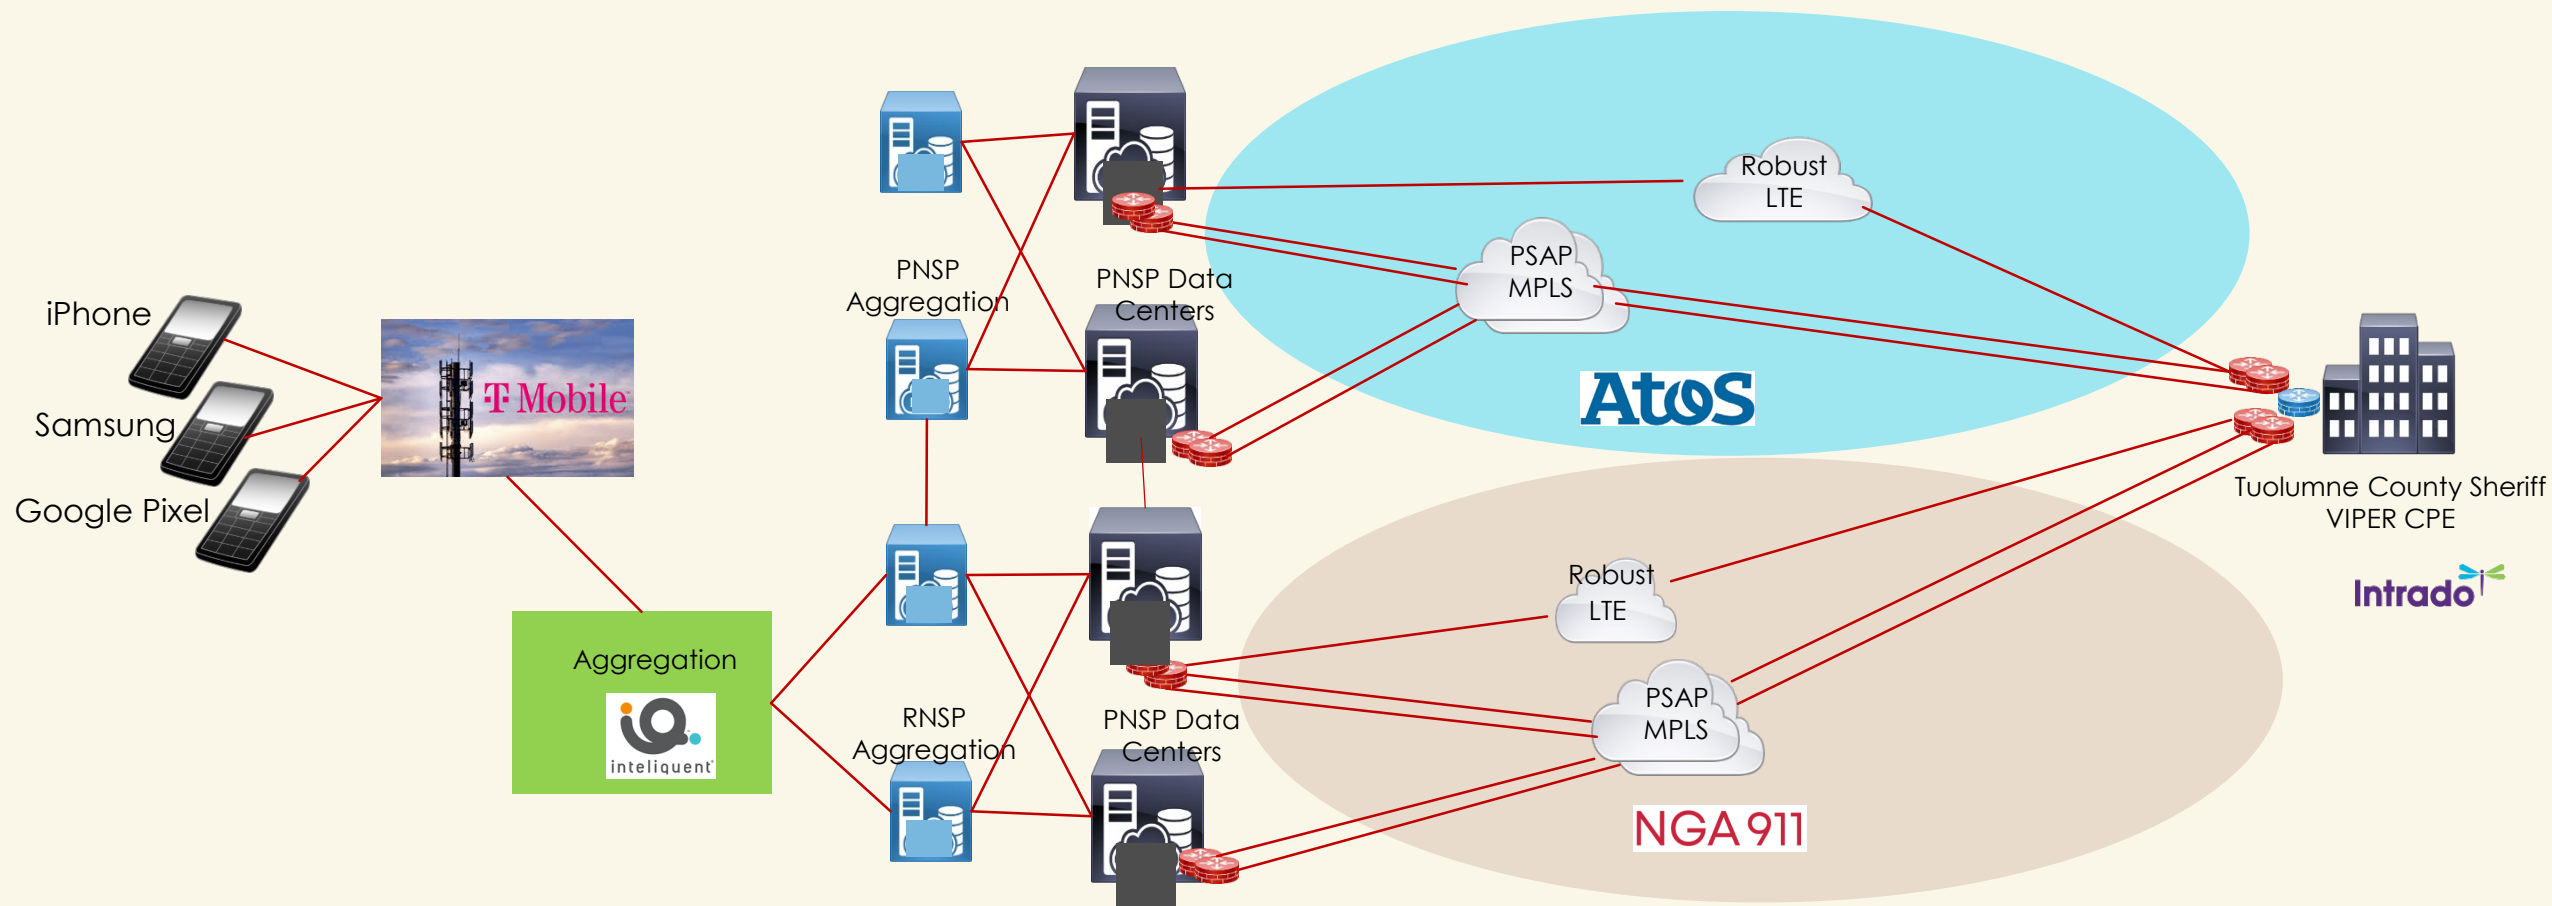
iPhone

Samsung

Google Pixel

T Mobile

Aggregation

inteliquent

PNSP Aggregation

RNSP Aggregation

PNSP Data Centers

PNSP Data Centers

Robust LTE

PSAP MPLS

Atos

Robust LTE

PSAP MPLS

NGA 911

Tuolumne County Sheriff VIPER CPE

Intrado